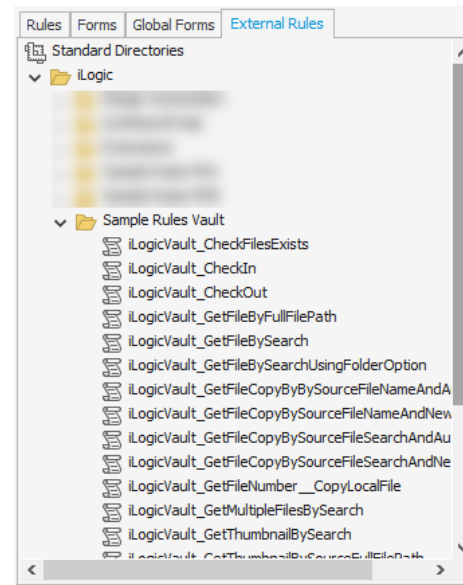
Rules | Forms | Global Forms | External Rules

Standard Directories
iLogic
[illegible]
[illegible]
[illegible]
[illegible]
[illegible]
Sample Rules Vault
iLogicVault_CheckFilesExists
iLogicVault_CheckIn
iLogicVault_CheckOut
iLogicVault_GetFileByFullFilePath
iLogicVault_GetFileBySearch
iLogicVault_GetFileBySearchUsingFolderOption
iLogicVault_GetFileCopyByBySourceFileNameAndA
iLogicVault_GetFileCopyBySourceFileNameAndNew
iLogicVault_GetFileCopyBySourceFileSearchAndAu
iLogicVault_GetFileCopyBySourceFileSearchAndNe
iLogicVault_GetFileNumber__CopyLocalFile
iLogicVault_GetMultipleFilesBySearch
iLogicVault_GetThumbnailBySearch
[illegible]